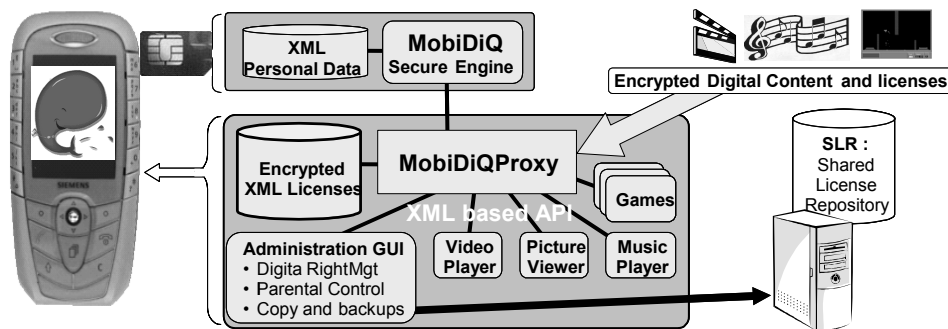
XML Personal Data

MobiDiQ Secure Engine

Encrypted Digital Content and licenses

Encrypted XML Licenses

MobiDiQProxy

Games

XML based API

SLR : Shared License Repository

SIEMENS

Administration GUI
• Digita RightMgt
• Parental Control
• Copy and backups

Video Player

Picture Viewer

Music Player